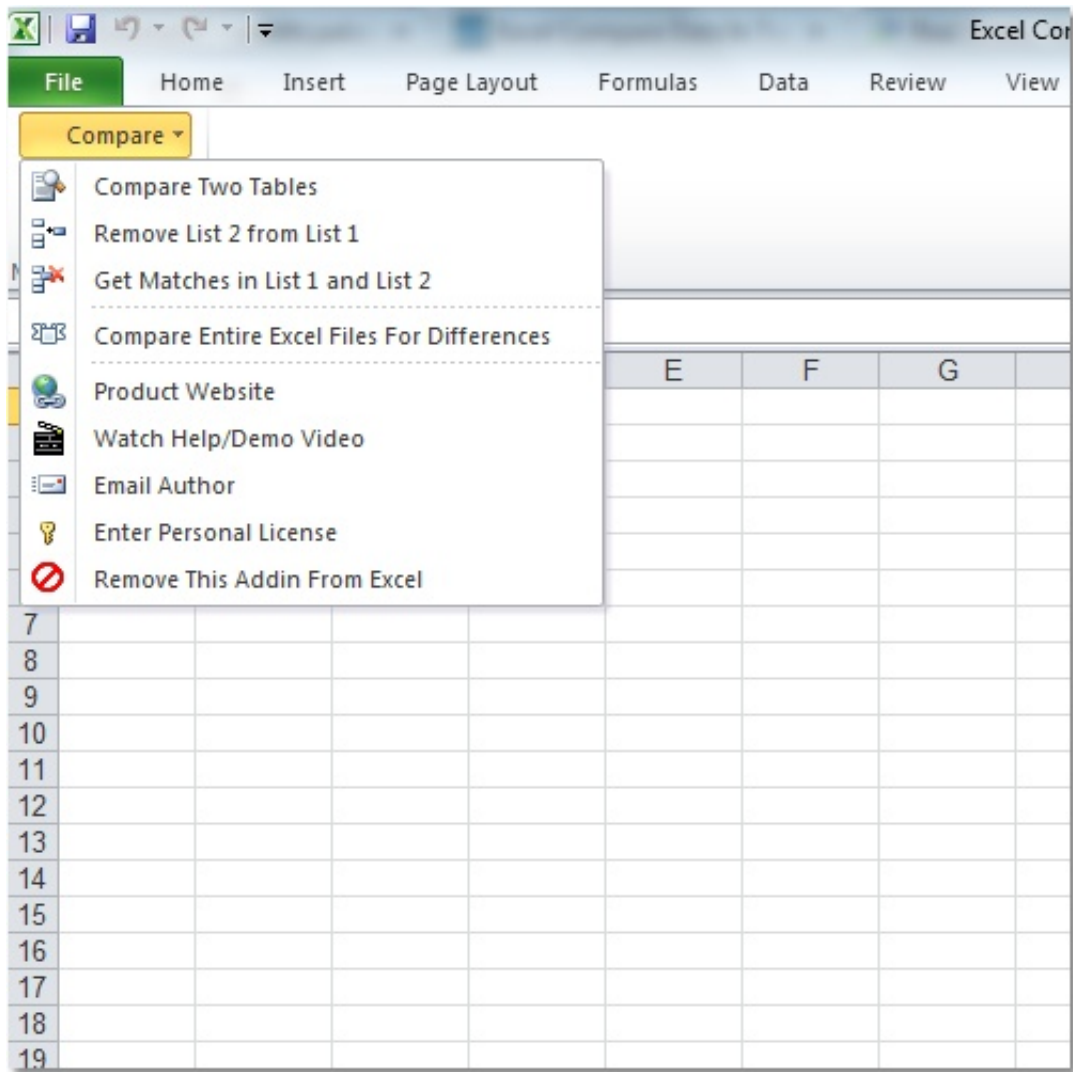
Excel Cor

File Home Insert Page Layout Formulas Data Review View

Compare

Compare Two Tables
Remove List 2 from List 1
Get Matches in List 1 and List 2
Compare Entire Excel Files For Differences
Product Website
Watch Help/Demo Video
Email Author
Enter Personal License
Remove This Addin From Excel

E F G

7
8
9
10
11
12
13
14
15
16
17
18
19